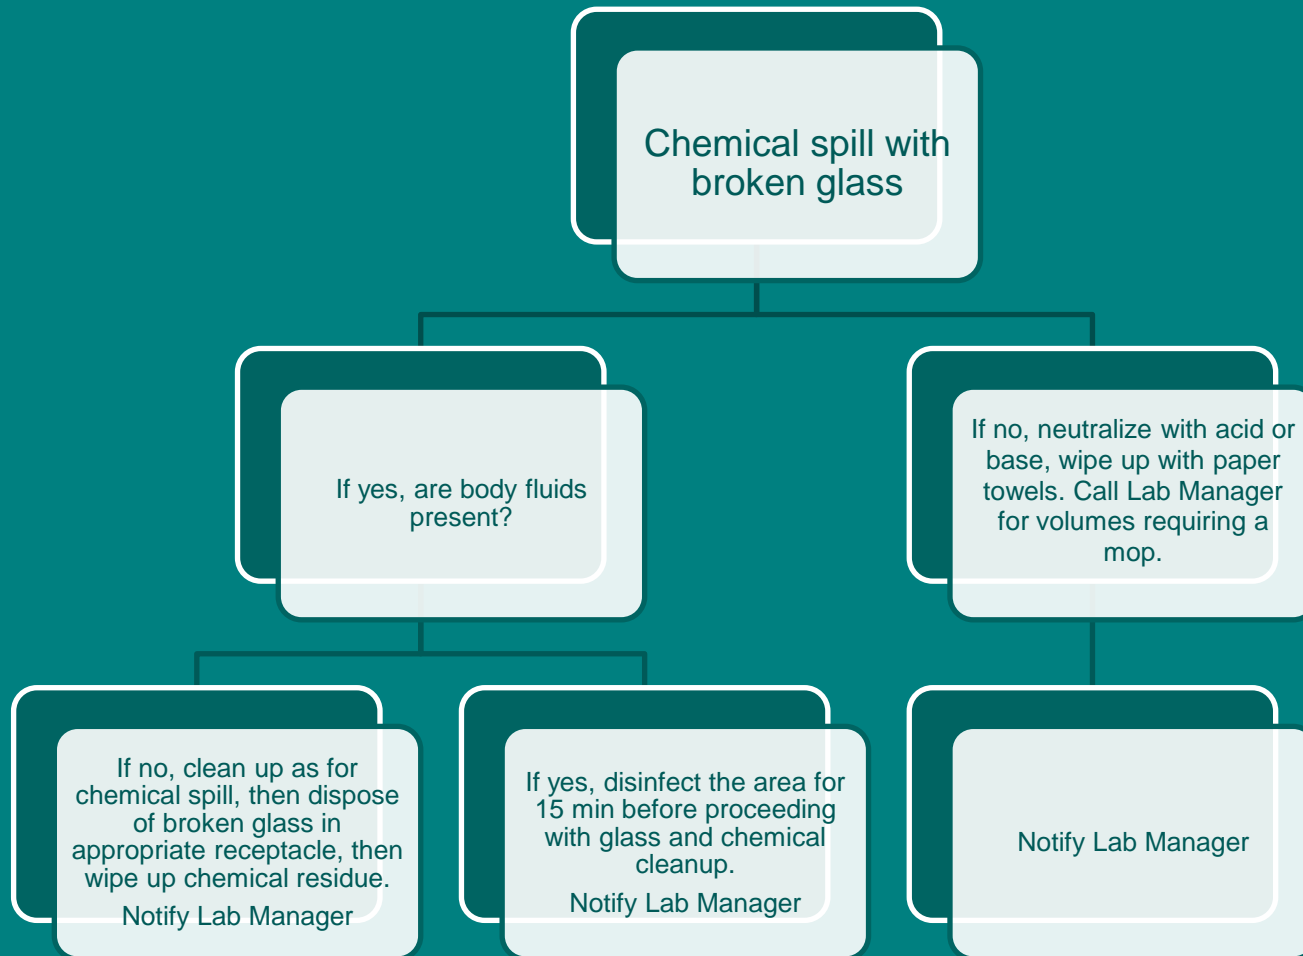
Chemical spill with broken glass

If yes, are body fluids present?

If no, neutralize with acid or base, wipe up with paper towels. Call Lab Manager for volumes requiring a mop.

If no, clean up as for chemical spill, then dispose of broken glass in appropriate receptacle, then wipe up chemical residue.

Notify Lab Manager

If yes, disinfect the area for 15 min before proceeding with glass and chemical cleanup.

Notify Lab Manager

Notify Lab Manager